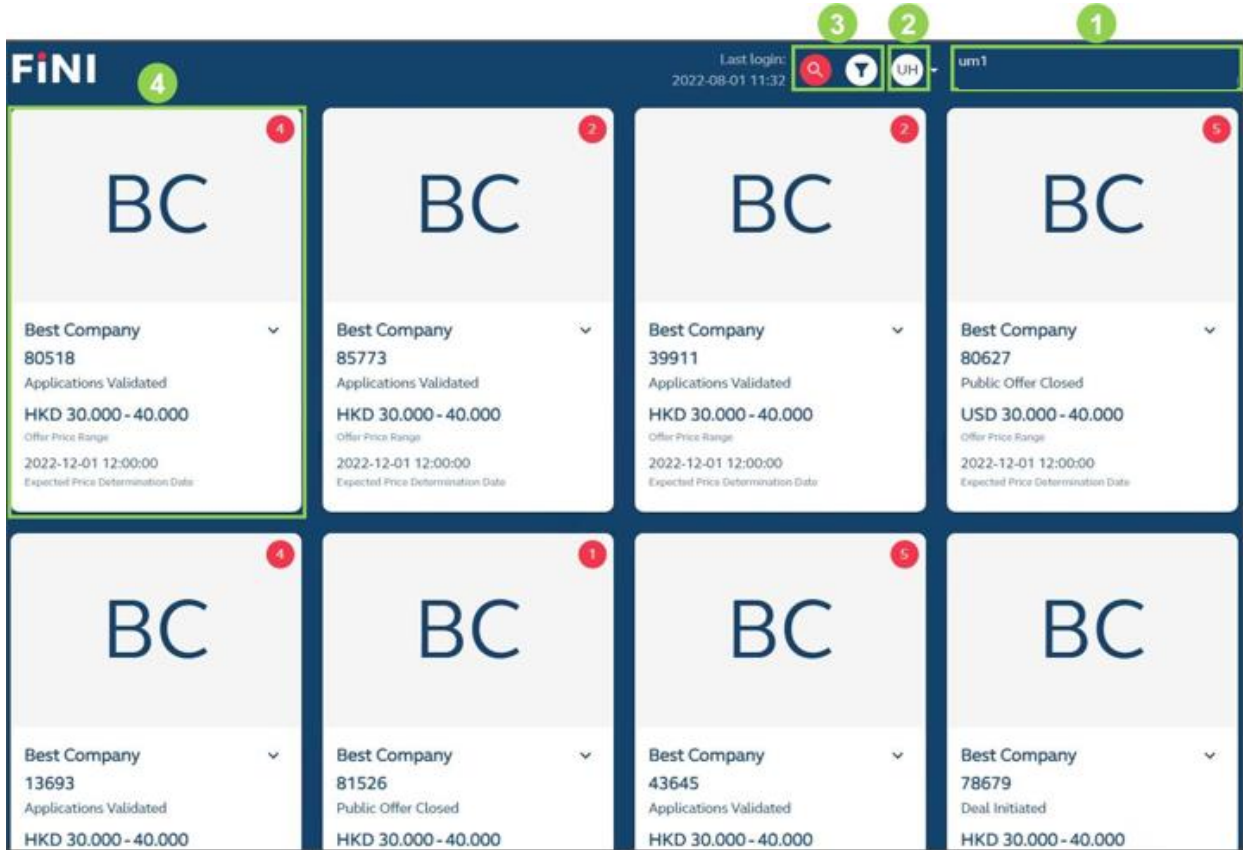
3 2 1

FiNI

Last login:
2022-08-01 11:32

UH

um1

4

4

BC

Best Company
80518
Applications Validated
HKD 30.000 - 40.000
Offer Price Range
2022-12-01 12:00:00
Expected Price Determination Date

2

BC

Best Company
85773
Applications Validated
HKD 30.000 - 40.000
Offer Price Range
2022-12-01 12:00:00
Expected Price Determination Date

2

BC

Best Company
39911
Applications Validated
HKD 30.000 - 40.000
Offer Price Range
2022-12-01 12:00:00
Expected Price Determination Date

5

BC

Best Company
80627
Public Offer Closed
USD 30.000 - 40.000
Offer Price Range
2022-12-01 12:00:00
Expected Price Determination Date

4

BC

Best Company
13693
Applications Validated
HKD 30.000 - 40.000

1

BC

Best Company
81526
Public Offer Closed
HKD 30.000 - 40.000

5

BC

Best Company
43645
Applications Validated
HKD 30.000 - 40.000

BC

Best Company
78679
Deal Initiated
HKD 30.000 - 40.000